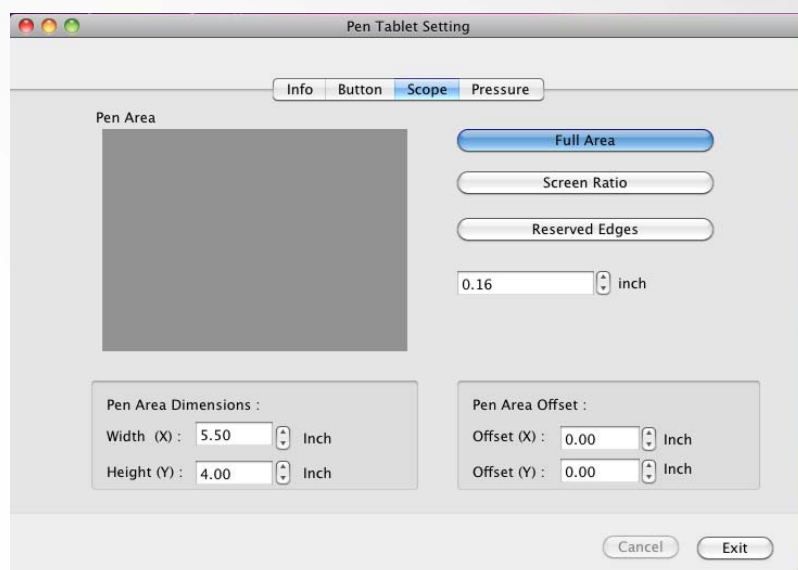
Pen Tablet Setting

Info Button Scope Pressure

Pen Area

Full Area

Screen Ratio

Reserved Edges

0.16 inch

Pen Area Dimensions :

Width (X) : 5.50 Inch

Height (Y) : 4.00 Inch

Pen Area Offset :

Offset (X) : 0.00 Inch

Offset (Y) : 0.00 Inch

Cancel Exit